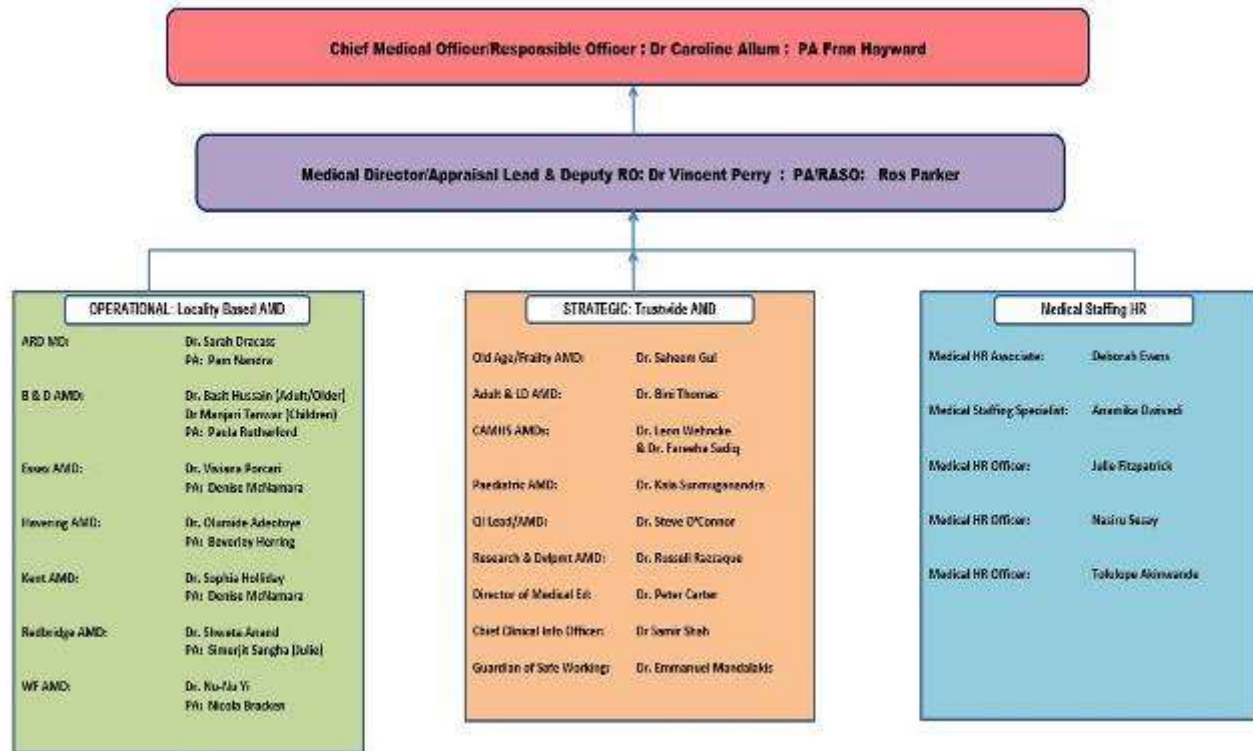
Chief Medical Officer/Responsible Officer : Dr Caroline Allum : PA Fran Hayward

Medical Director/Appraisal Lead & Deputy RO: Dr Vincent Perry : PA/RASO: Ros Parker

OPERATIONAL: Locality Based AMD

ARD MD: Dr. Sarah Dracass
PA: Pam Nandra

B & D AMD: Dr. Basit Hussain (Adult/Older)
Dr Manjari Tanwar (Children)
PA: Paula Rutherford

Essex AMD: Dr. Viviana Porcari
PA: Denise McNamara

Havering AMD: Dr. Olamide Adeetoye
PA: Beverley Herring

Kent AMD: Dr. Sophia Holliday
PA: Denise McNamara

Redbridge AMD: Dr. Shweta Anand
PA: Simerjit Sangha (Julie)

WF AMD: Dr. Nu-Nu Yi
PA: Nicola Bracken

STRATEGIC: Trustwide AMD

Old Age/Frailty AMD: Dr. Saheem Gul

Adult & LD AMD: Dr. Bini Thomas

CAMHS AMDs: Dr. Leon Wehncke
& Dr. Fareeha Sadiq

Paediatric AMD: Dr. Kala Sunmuganandra

QI Lead/AMD: Dr. Steve O'Connor

Research & Delpmt AMD: Dr. Russell Razzaque

Director of Medical Ed: Dr. Peter Carter

Chief Clinical Info Officer: Dr Samir Shah

Guardian of Safe Working: Dr. Emmanuel Mandalakis

Medical Staffing HR

Medical HR Associate: Deborah Evans

Medical Staffing Specialist: Anamika Dwivedi

Medical HR Officer: Julie Fitzpatrick

Medical HR Officer: Nasiru Sesay

Medical HR Officer: Tolulope Akinwande